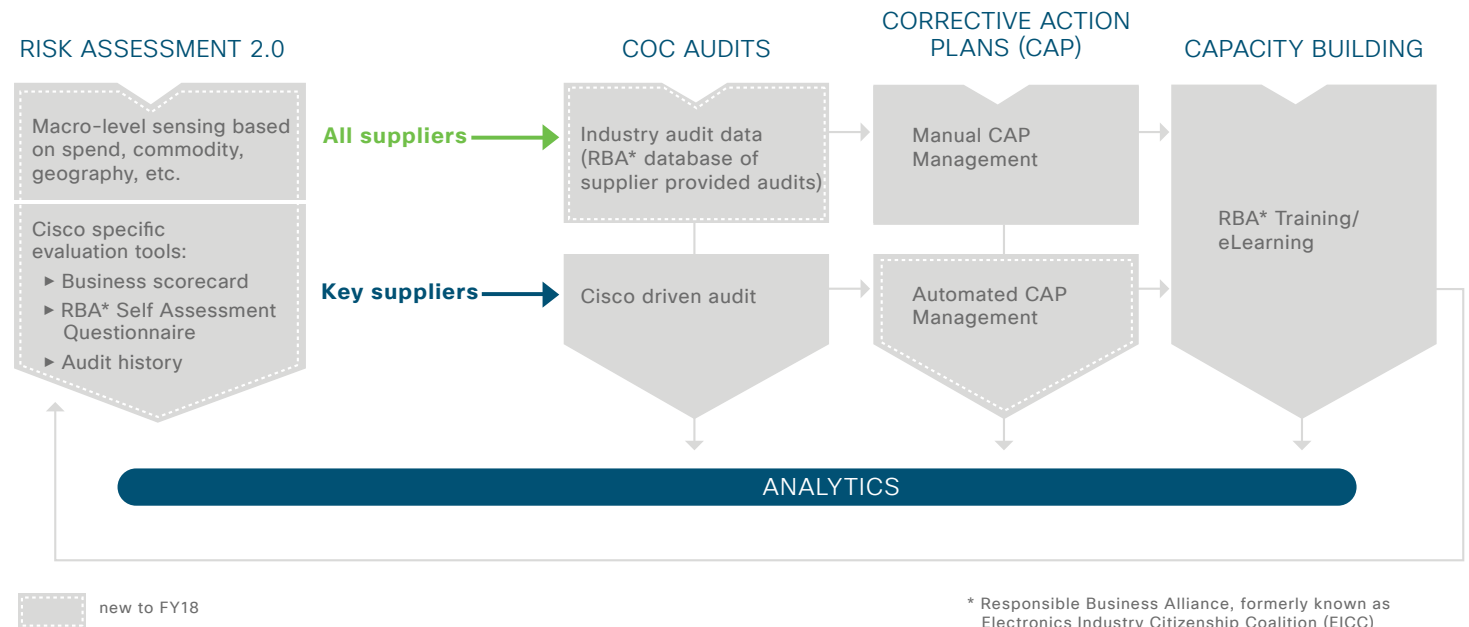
RISK ASSESSMENT 2.0

COC AUDITS

CORRECTIVE ACTION PLANS (CAP)

CAPACITY BUILDING

Macro-level sensing based on spend, commodity, geography, etc.

Cisco specific evaluation tools:
▸ Business scorecard
▸ RBA* Self Assessment Questionnaire
▸ Audit history

All suppliers

Key suppliers

Industry audit data (RBA* database of supplier provided audits)

Cisco driven audit

Manual CAP Management

Automated CAP Management

RBA* Training/ eLearning

ANALYTICS

new to FY18

* Responsible Business Alliance, formerly known as Electronics Industry Citizenship Coalition (EICC)